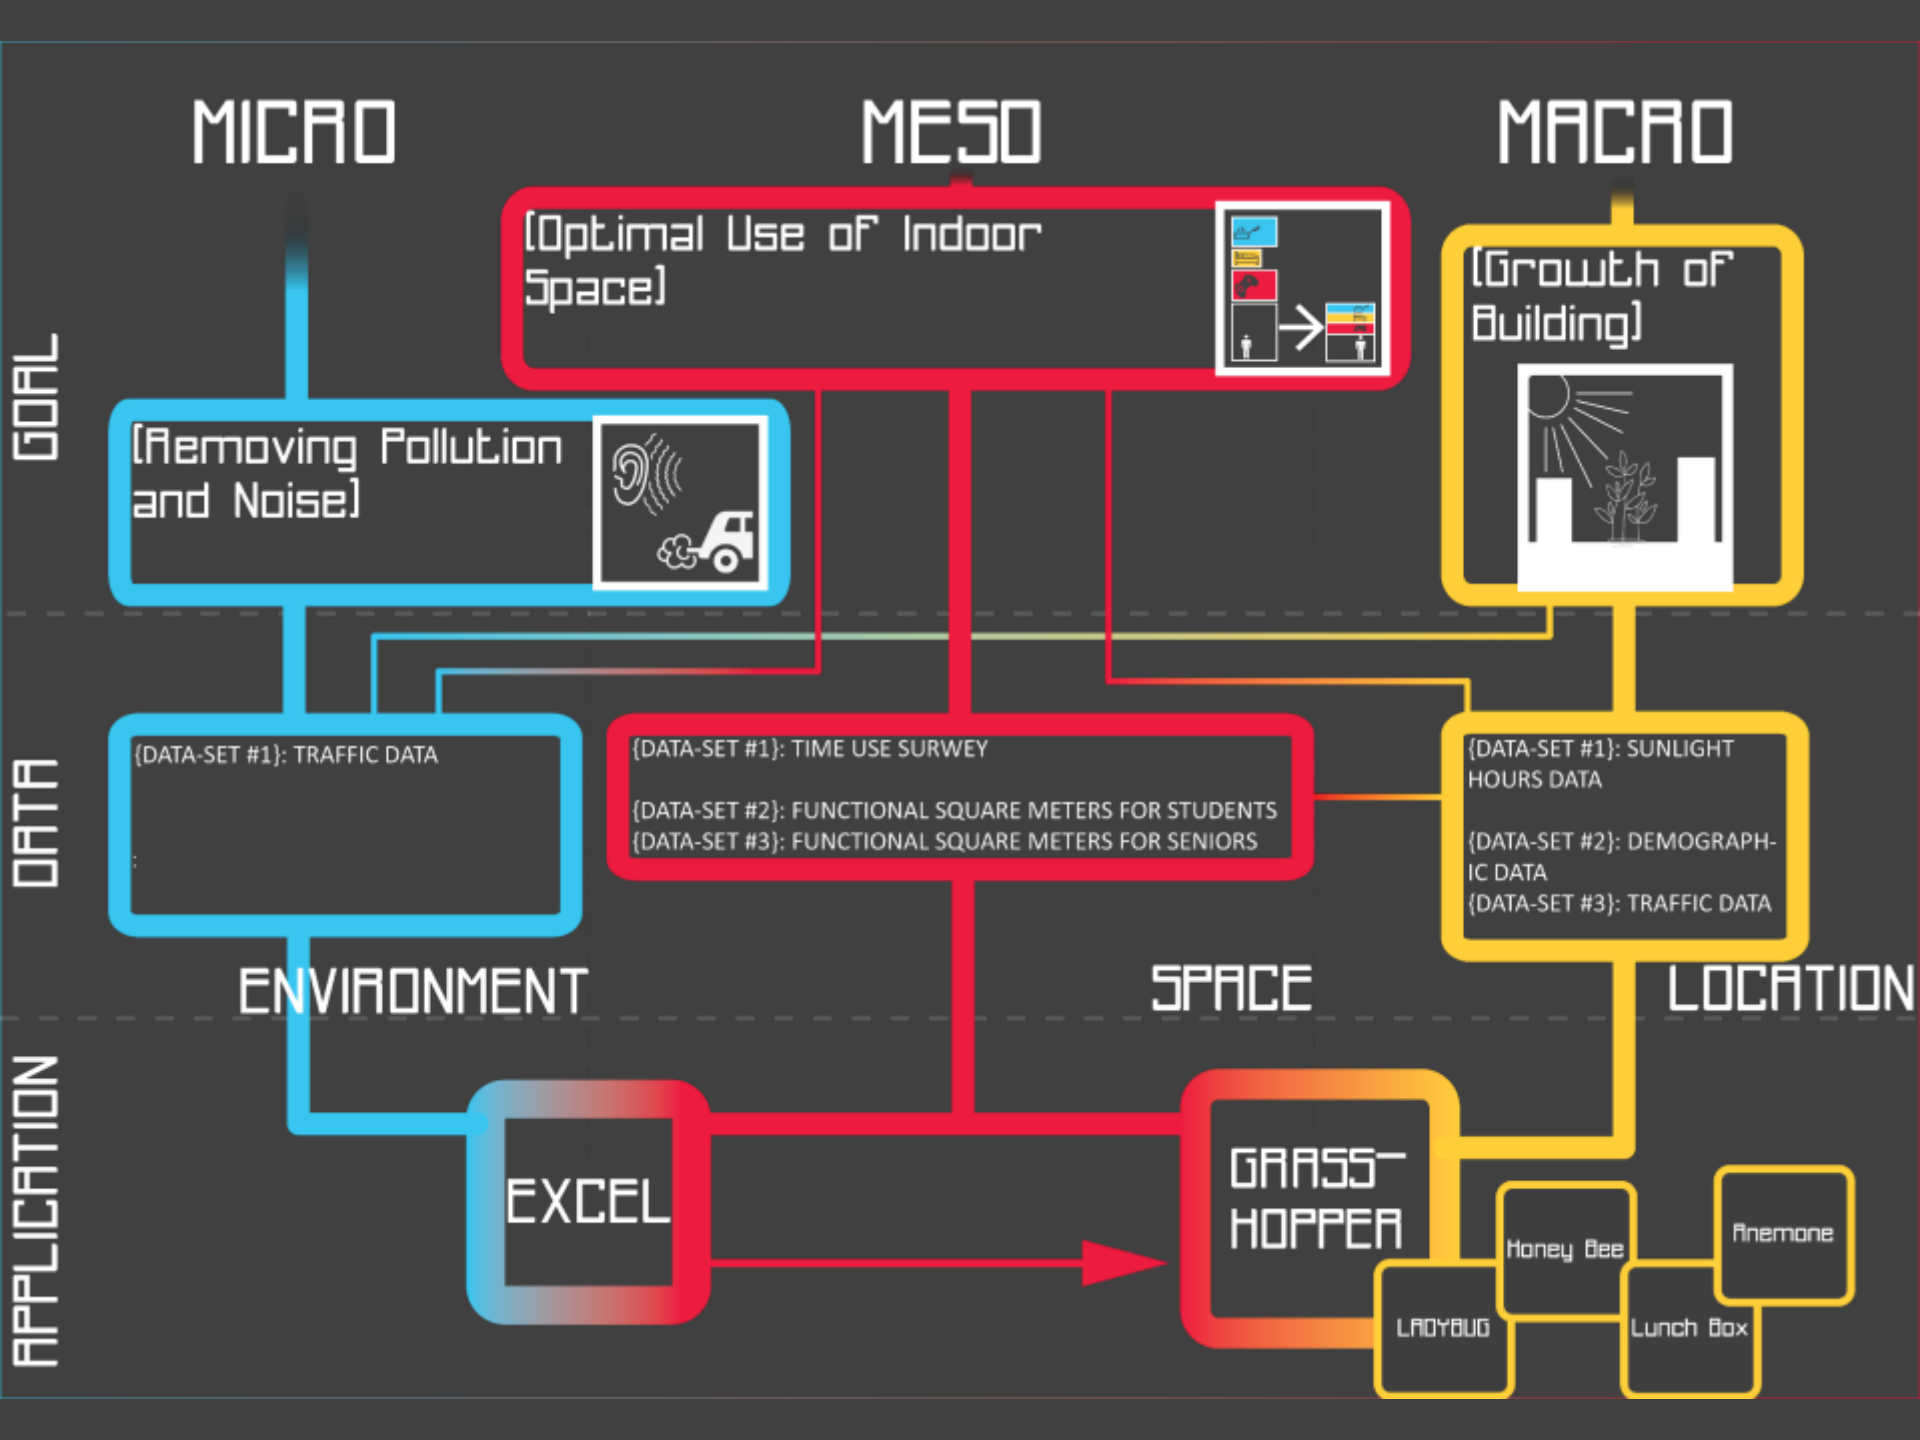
MICRO

MESO

MACRO

GOAL

[Optimal Use of Indoor Space]

[Growth of Building]

[Removing Pollution and Noise]

DATA

{DATA-SET #1}: TRAFFIC DATA

{DATA-SET #1}: TIME USE SURWEY

{DATA-SET #2}: FUNCTIONAL SQUARE METERS FOR STUDENTS
{DATA-SET #3}: FUNCTIONAL SQUARE METERS FOR SENIORS

{DATA-SET #1}: SUNLIGHT HOURS DATA

{DATA-SET #2}: DEMOGRAPHIC DATA
{DATA-SET #3}: TRAFFIC DATA

ENVIRONMENT

SPACE

LOCATION

APPLICATION

EXCEL

GRASSHOPPER

Honey Bee

Anemone

LADYBUG

Lunch Box